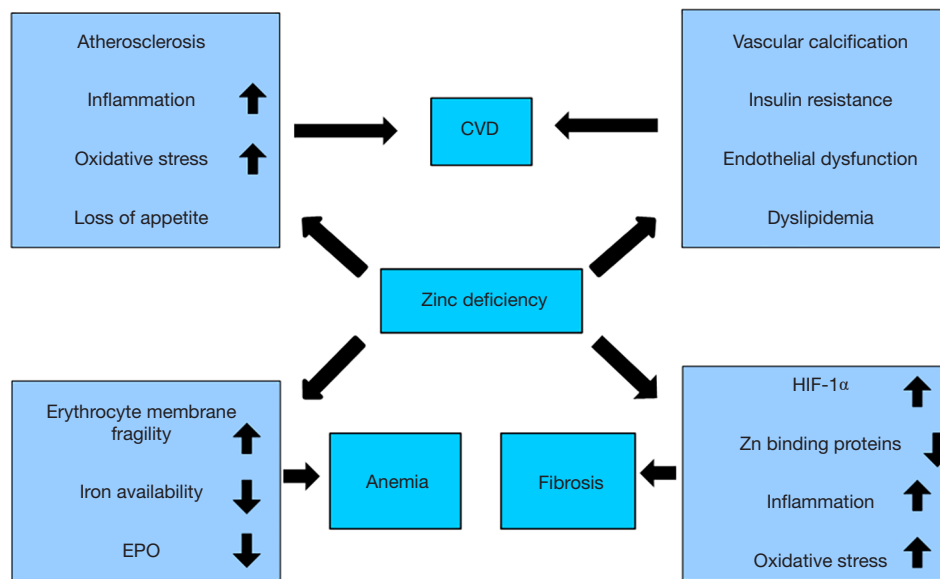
Atherosclerosis

Inflammation

Oxidative stress

Loss of appetite

CVD

Vascular calcification

Insulin resistance

Endothelial dysfunction

Dyslipidemia

Zinc deficiency

Erythrocyte membrane fragility

Iron availability

EPO

Anemia

Fibrosis

HIF-1α

Zn binding proteins

Inflammation

Oxidative stress